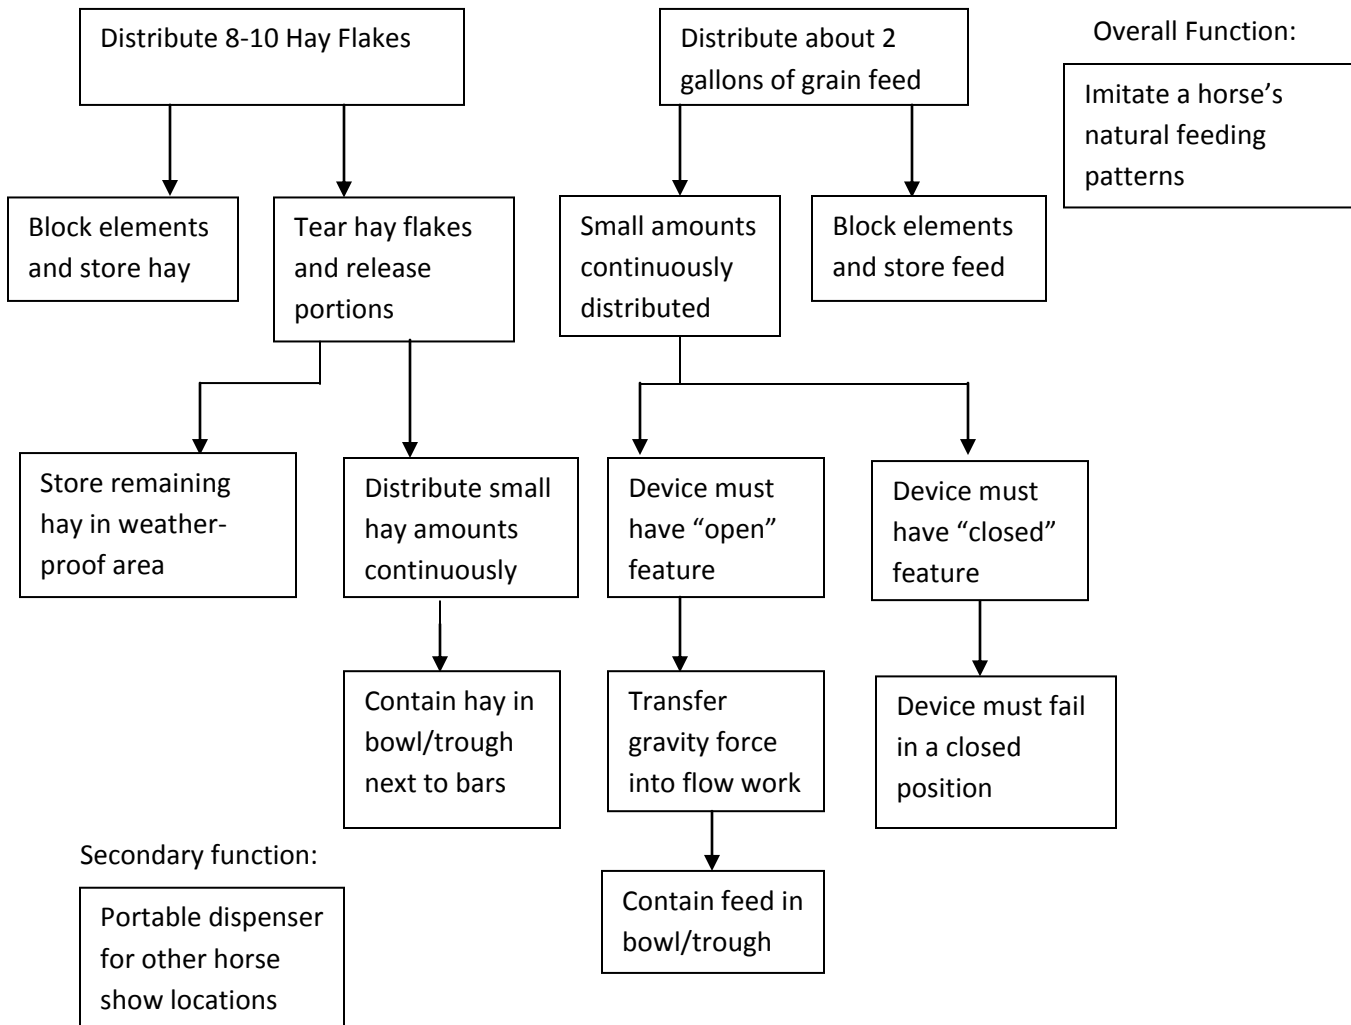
Distribute 8-10 Hay Flakes

Distribute about 2 gallons of grain feed

Overall Function:

Imitate a horse's natural feeding patterns

Block elements and store hay

Tear hay flakes and release portions

Small amounts continuously distributed

Block elements and store feed

Store remaining hay in weatherproof area

Distribute small hay amounts continuously

Device must have "open" feature

Device must have "closed" feature

Contain hay in bowl/trough next to bars

Transfer gravity force into flow work

Device must fail in a closed position

Contain feed in bowl/trough

Secondary function:

Portable dispenser for other horse show locations